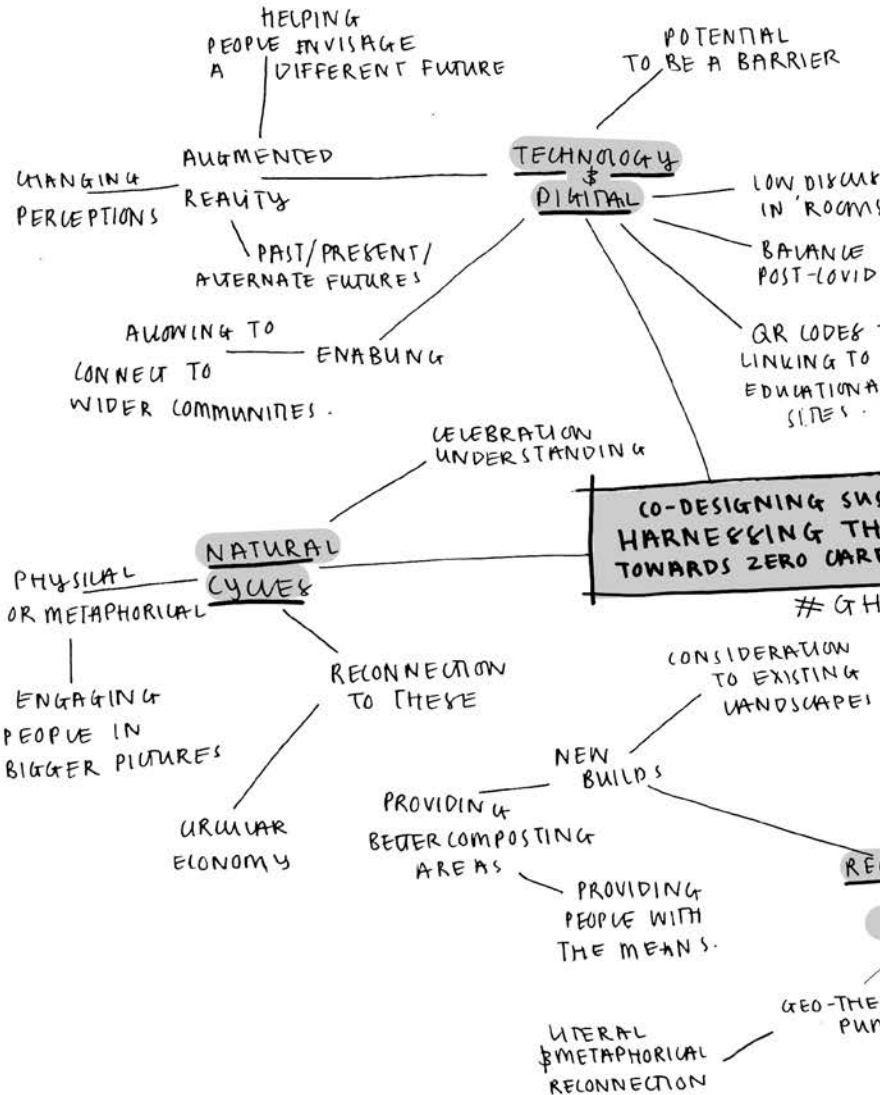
HELPING PEOPLE ENVISAGE A DIFFERENT FUTURE

POTENTIAL TO BE A BARRIER

AUGMENTED REALITY

CHANGING PERCEPTIONS

PAST/PRESENT/ ALTERNATE FUTURES

TECHNOLOGY & DIGITAL

LOW DISCUS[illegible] IN 'ROOMS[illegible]

BALANCE POST-COVID

QR CODES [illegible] LINKING TO EDUCATIONA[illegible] SITES.

ALLOWING TO CONNECT TO WIDER COMMUNITIES.

ENABLING

CELEBRATION UNDERSTANDING

CO-DESIGNING SUS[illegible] HARNESSING TH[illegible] TOWARDS ZERO CAR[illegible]

#GH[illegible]

NATURAL CYCLES

PHYSICAL OR METAPHORICAL

ENGAGING PEOPLE IN BIGGER PICTURES

RECONNECTION TO THESE

CIRCULAR ECONOMY

CONSIDERATION TO EXISTING LANDSCAPE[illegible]

NEW BUILDS

PROVIDING BETTER COMPOSTING AREAS

PROVIDING PEOPLE WITH THE MEANS.

RE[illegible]

GEO-THE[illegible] PUR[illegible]

LITERAL & METAPHORICAL RECONNECTION